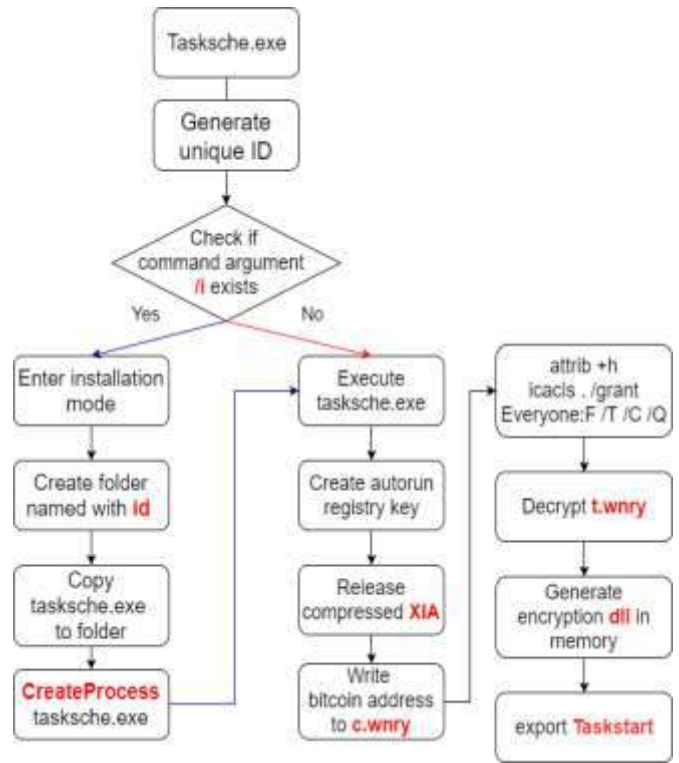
Tasksche.exe

Generate unique ID

Check if command argument /i exists

Yes

No

Enter installation mode

Create folder named with id

Copy tasksche.exe to folder

CreateProcess tasksche.exe

Execute tasksche.exe

Create autorun registry key

Release compressed XIA

Write bitcoin address to c.wnry

attrib +h icacls . /grant Everyone:F /T /C /Q

Decrypt t.wnry

Generate encryption dll in memory

export Taskstart